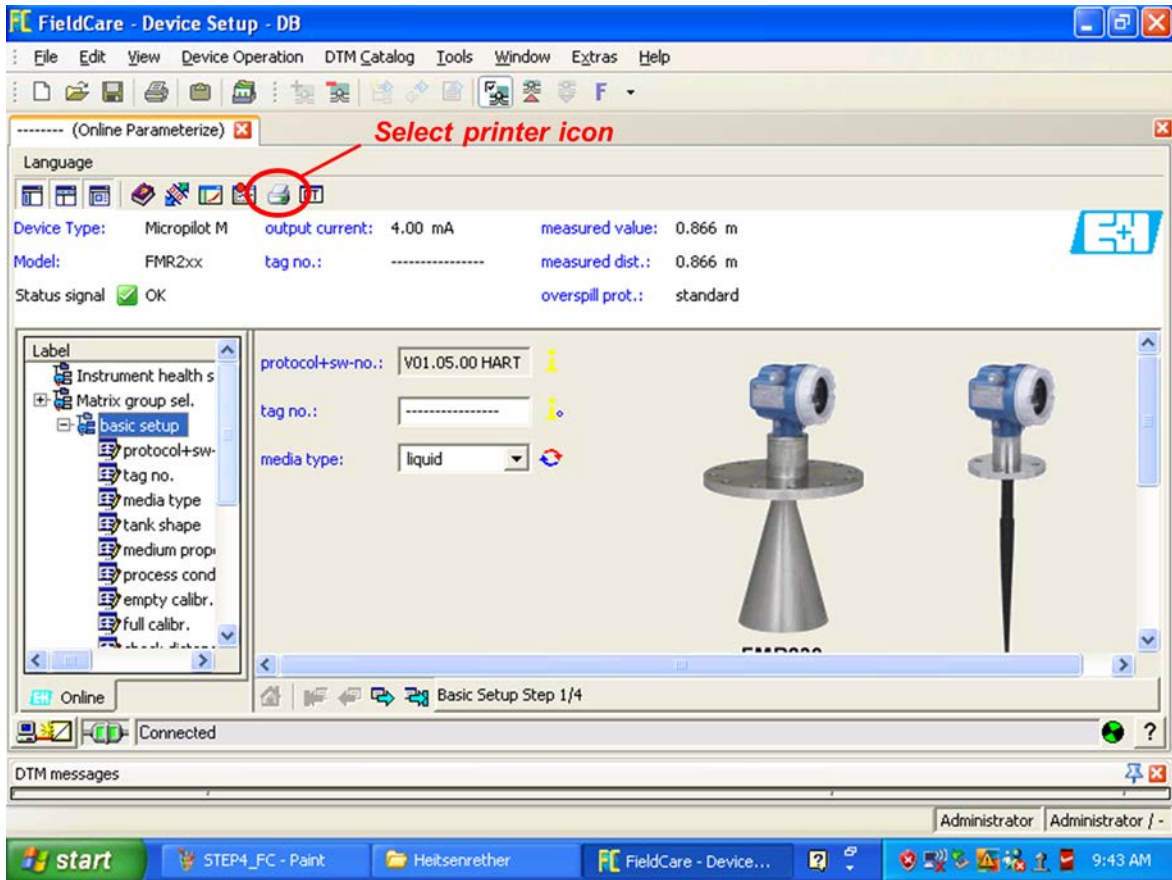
FC FieldCare - Device Setup - DB

File Edit View Device Operation DTM Catalog Tools Window Extras Help

F

-------- (Online Parameterize)

Select printer icon

Language

Device Type: Micropilot M output current: 4.00 mA measured value: 0.866 m
Model: FMR2xx tag no.: ---------------- measured dist.: 0.866 m
Status signal OK overspill prot.: standard

E+H

Label
Instrument health s
Matrix group sel.
basic setup
protocol+sw-
tag no.
media type
tank shape
medium prop
process cond
empty calibr.
full calibr.
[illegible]

protocol+sw-no.: V01.05.00 HART
tag no.: ----------------
media type: liquid

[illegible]

Online

Basic Setup Step 1/4

Connected

DTM messages

Administrator Administrator / -

start STEP4_FC - Paint Heitsenrether FieldCare - Device... 9:43 AM